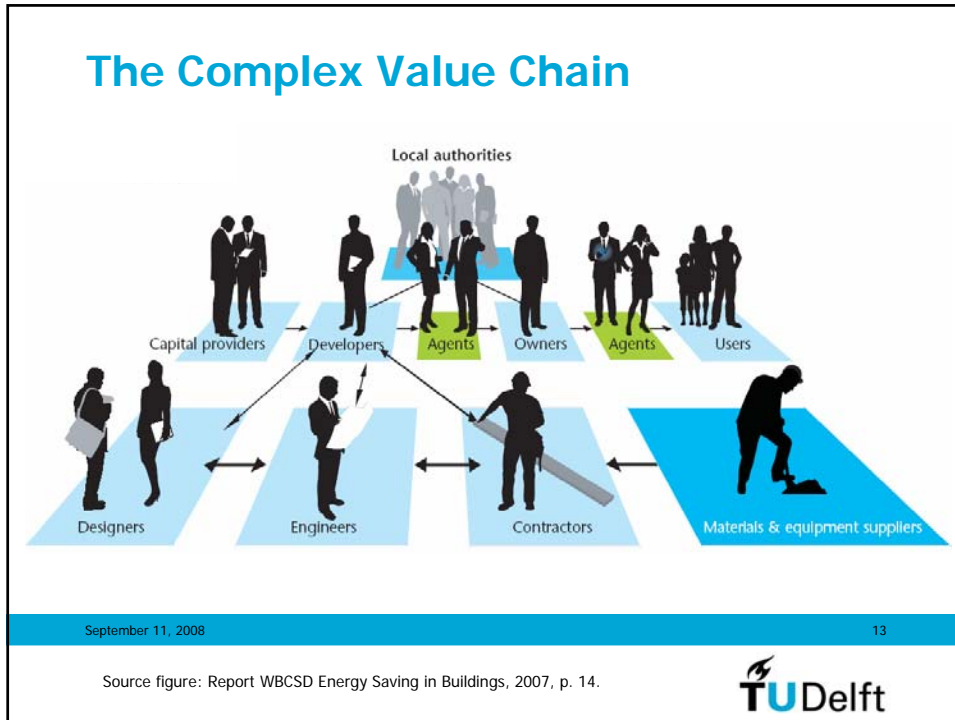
The Complex Value Chain

Local authorities

Capital providers

Developers

Agents

Owners

Agents

Users

Designers

Engineers

Contractors

Materials & equipment suppliers

September 11, 2008

13

Source figure: Report WBCSD Energy Saving in Buildings, 2007, p. 14.

TUDelft